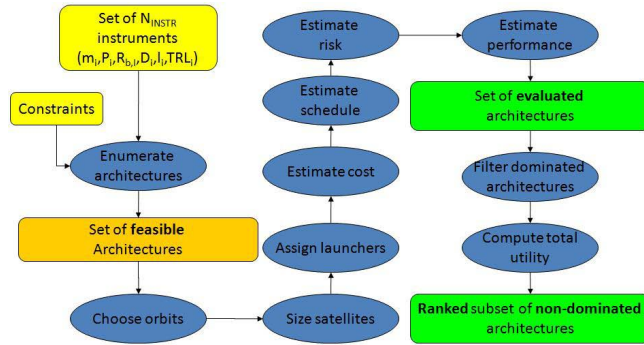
Set of $N_{INSTR}$ instruments $(m_i, P_i, R_{b,i}, D_i, I_i, TRL_i)$

Constraints

Enumerate architectures

Set of **feasible** Architectures

Choose orbits

Size satellites

Assign launchers

Estimate cost

Estimate schedule

Estimate risk

Estimate performance

Set of **evaluated** architectures

Filter dominated architectures

Compute total utility

**Ranked** subset of **non-dominated** architectures